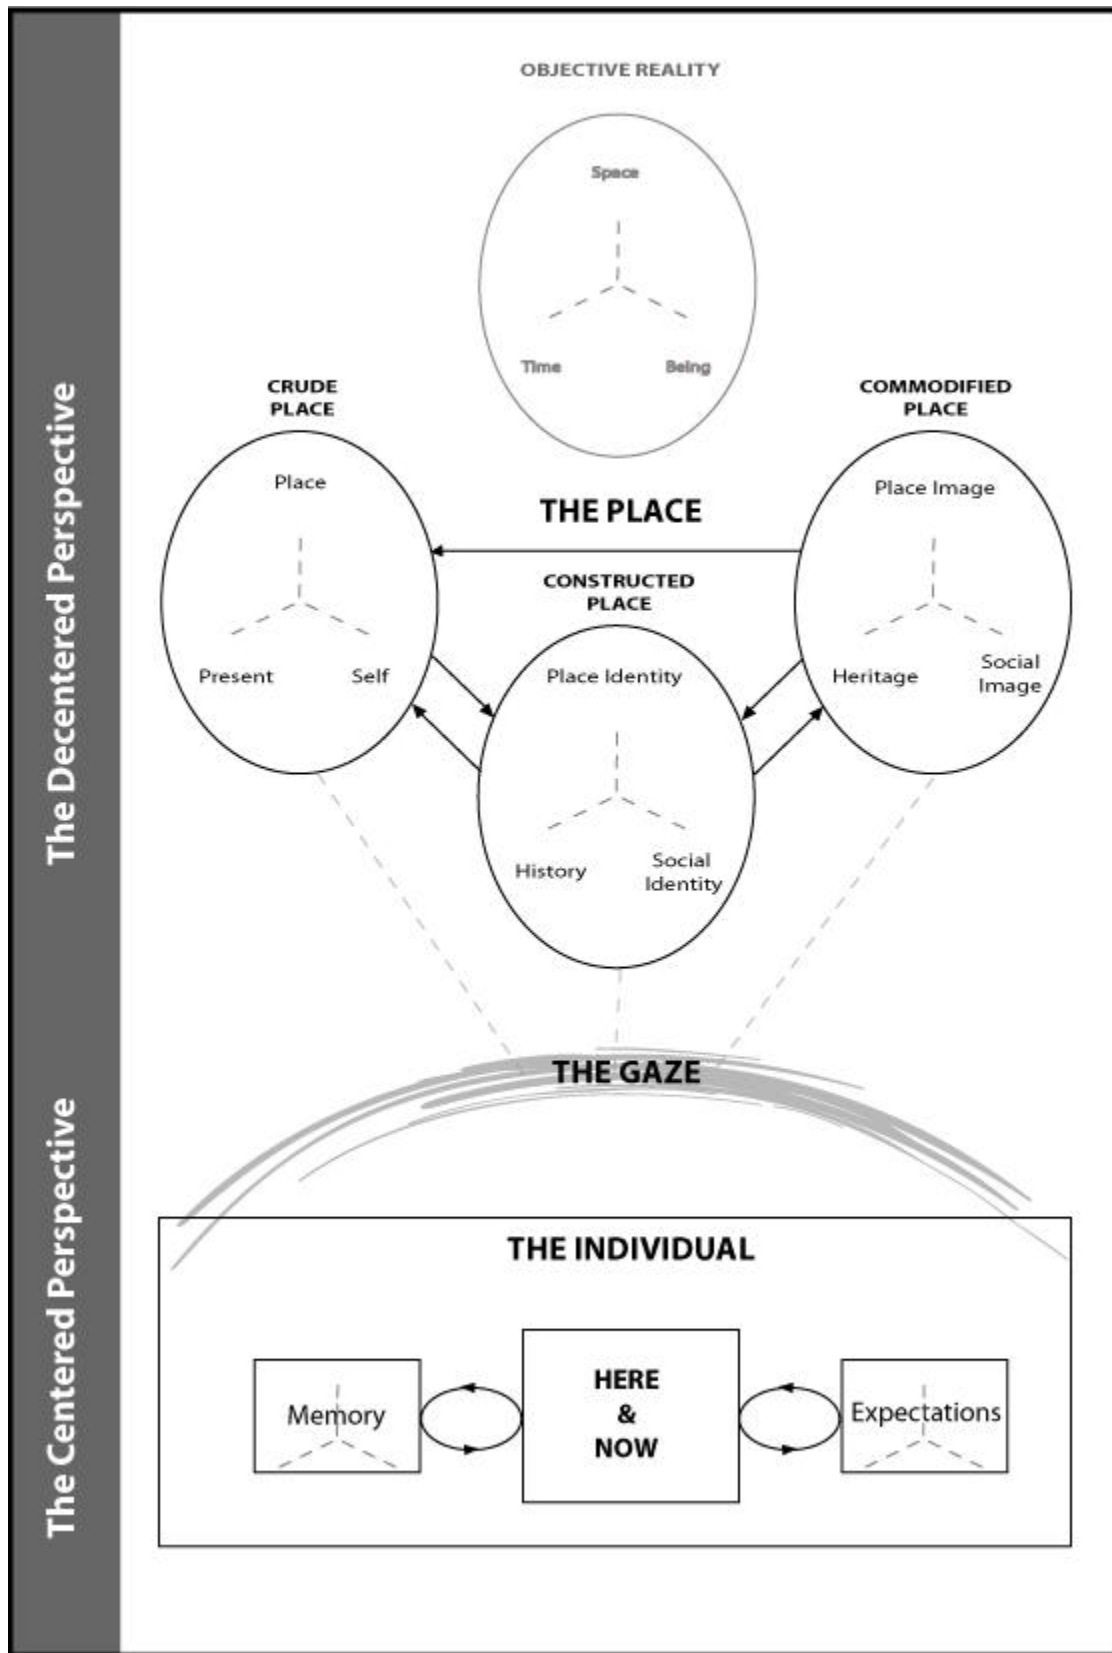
The Decentered Perspective

OBJECTIVE REALITY

Space

Time

Being

CRUDE PLACE

Place

Present

Self

THE PLACE

COMMODIFIED PLACE

Place Image

Heritage

Social Image

CONSTRUCTED PLACE

Place Identity

History

Social Identity

THE GAZE

The Centered Perspective

THE INDIVIDUAL

Memory

HERE & NOW

Expectations